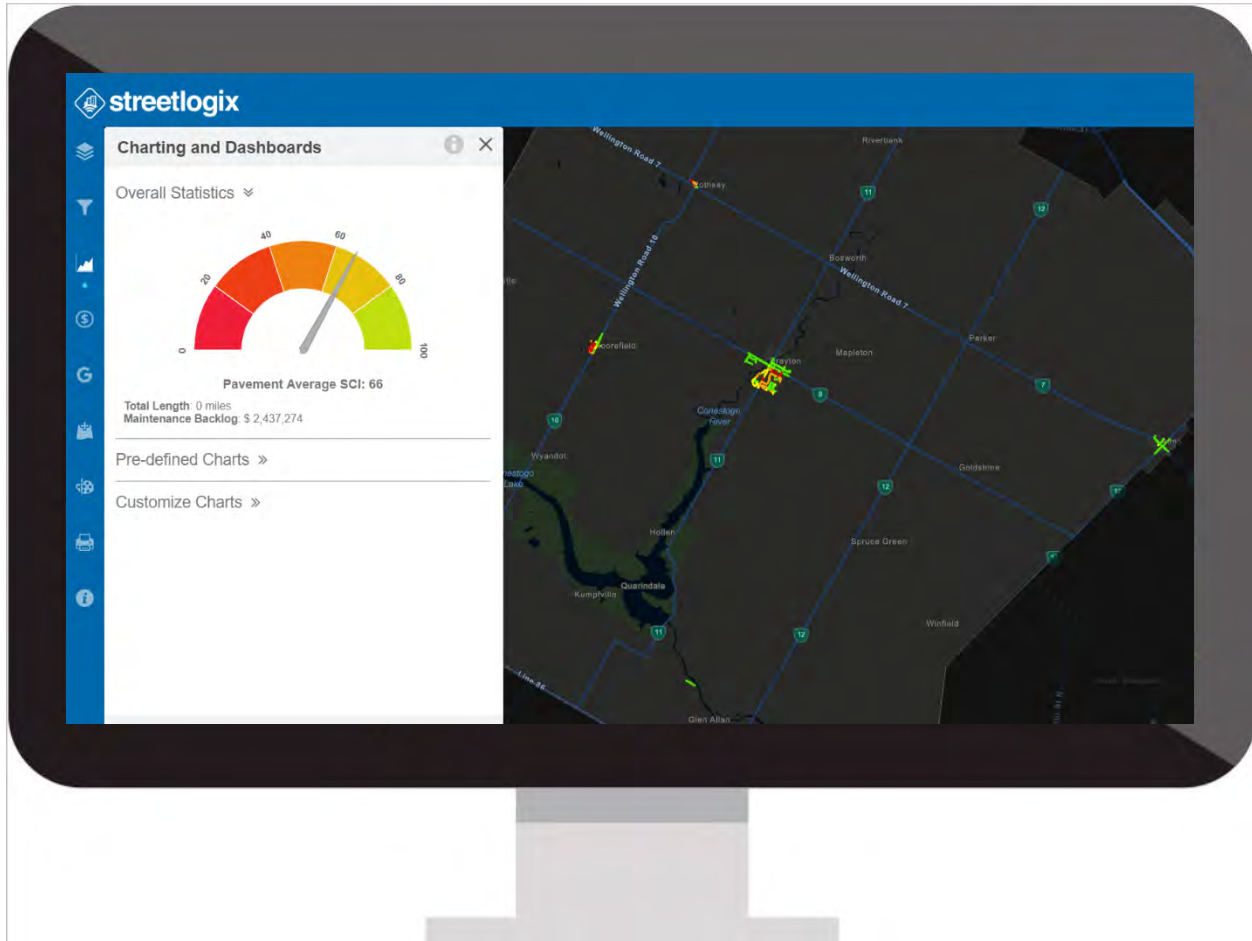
streetlogix

Charting and Dashboards

Overall Statistics

0
20
40
60
80
100

Pavement Average SCI: 66

Total Length: 0 miles
Maintenance Backlog: $ 2,437,274

Pre-defined Charts »

Customize Charts »

Wellington Road 7
Riverbank
Rothsay
11
12
Wellington Road 10
Bosworth
Wellington Road 7
Moorefield
Drayton
Mapleton
Parker
8
7
10
Conestogo River
11
Wyandot
Conestogo Lake
Goldstone
12
Hollen
Spruce Green
Quarindale
Kumpfville
11
12
Winfield
Line 86
Glen Allan